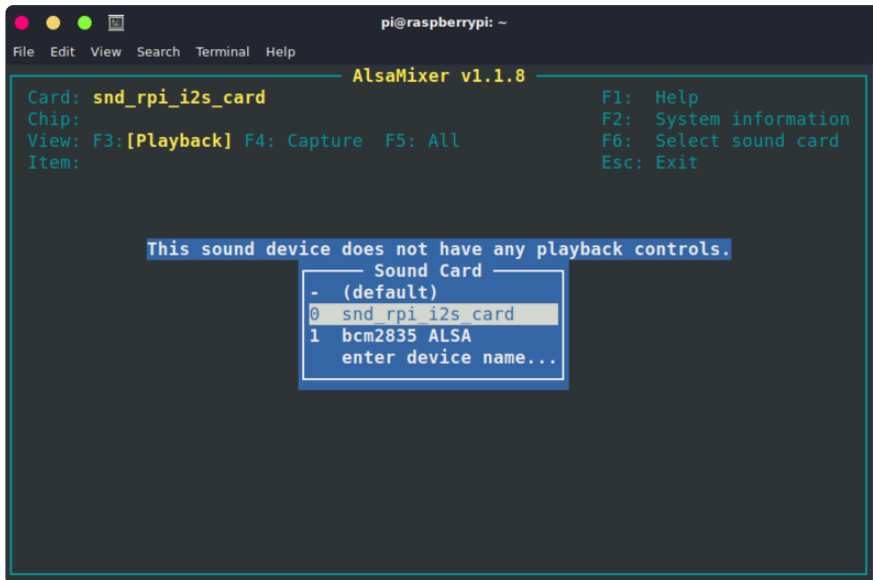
pi@raspberrypi: ~

File Edit View Search Terminal Help

AlsaMixer v1.1.8

Card: snd_rpi_i2s_card
Chip:
View: F3:[Playback] F4: Capture F5: All
Item:

F1: Help
F2: System information
F6: Select sound card
Esc: Exit

This sound device does not have any playback controls.

Sound Card
- (default)
0 snd_rpi_i2s_card
1 bcm2835 ALSA
enter device name...